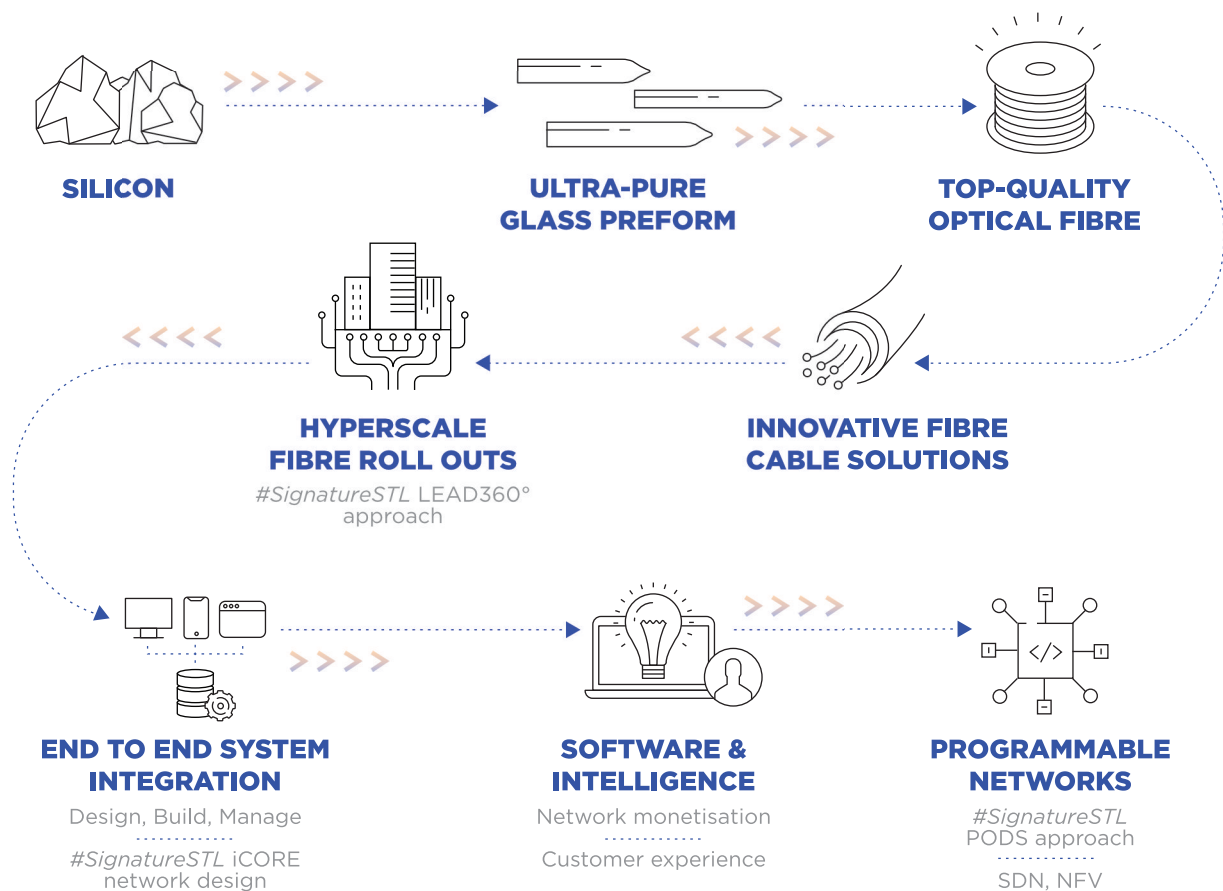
SILICON

ULTRA-PURE GLASS PREFORM

TOP-QUALITY OPTICAL FIBRE

HYPERSCALE FIBRE ROLL OUTS

#SignatureSTL LEAD360° approach

INNOVATIVE FIBRE CABLE SOLUTIONS

END TO END SYSTEM INTEGRATION

Design, Build, Manage

#SignatureSTL iCORE network design

SOFTWARE & INTELLIGENCE

Network monetisation

Customer experience

PROGRAMMABLE NETWORKS

#SignatureSTL PODS approach

SDN, NFV